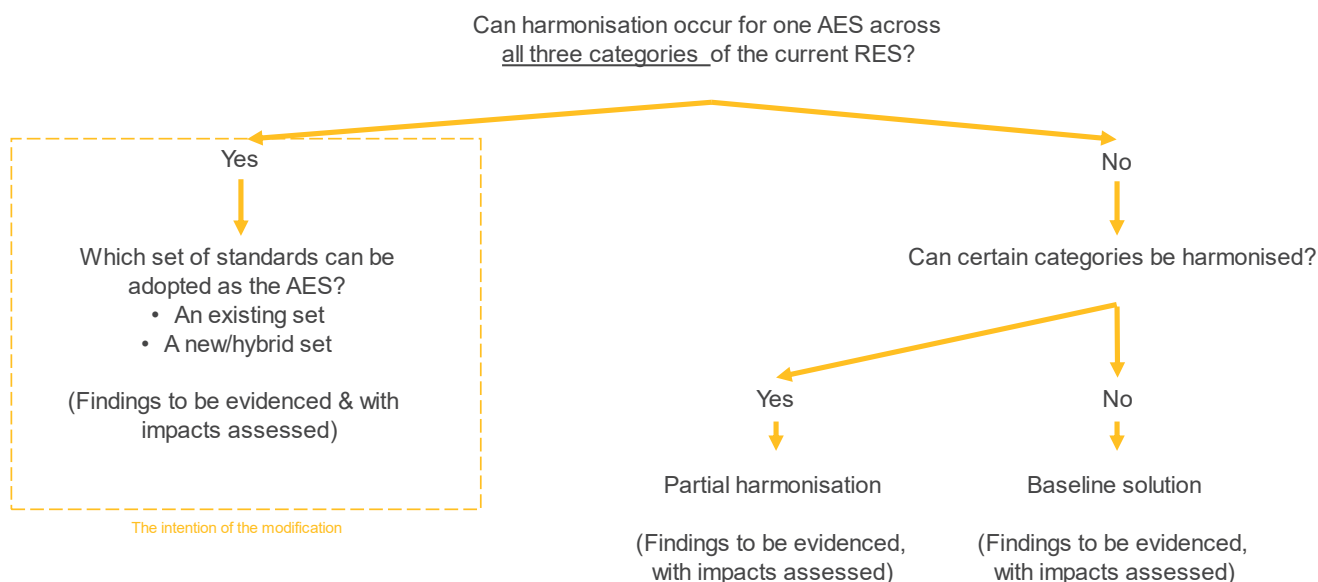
Can harmonisation occur for one AES across all three categories of the current RES?

Yes

Which set of standards can be adopted as the AES?
• An existing set
• A new/hybrid set

(Findings to be evidenced & with impacts assessed)

The intention of the modification

No

Can certain categories be harmonised?

Yes

Partial harmonisation

(Findings to be evidenced, with impacts assessed)

No

Baseline solution

(Findings to be evidenced, with impacts assessed)